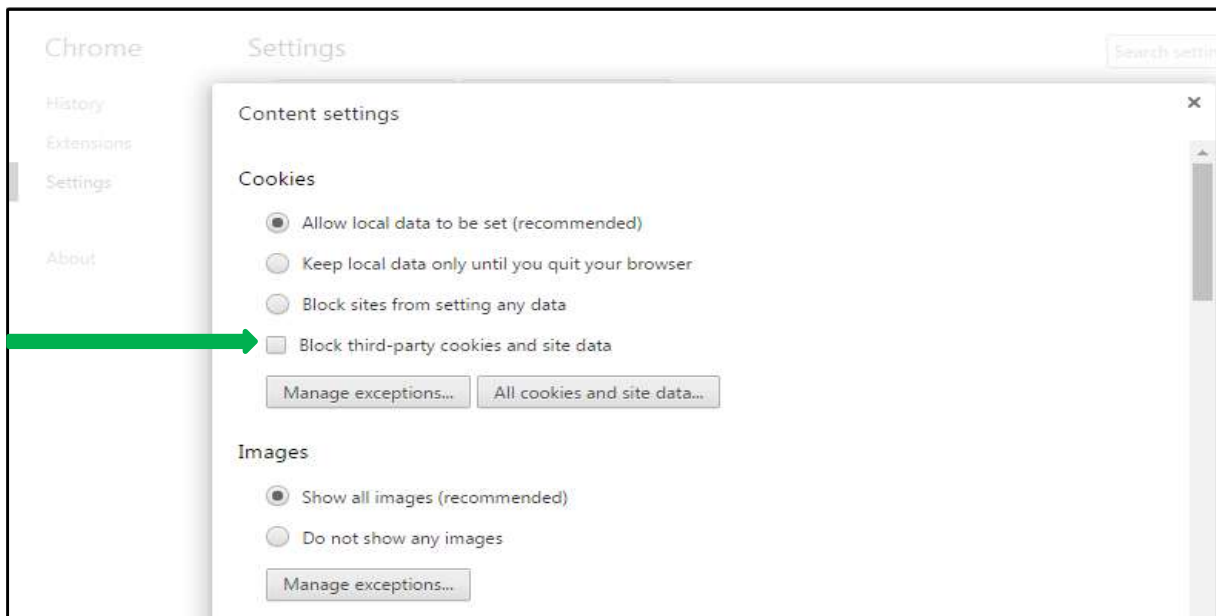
Chrome

Settings

Search settin

History

Extensions

Settings

About

Content settings

×

Cookies

Allow local data to be set (recommended)

Keep local data only until you quit your browser

Block sites from setting any data

Block third-party cookies and site data

Manage exceptions...

All cookies and site data...

Images

Show all images (recommended)

Do not show any images

Manage exceptions...